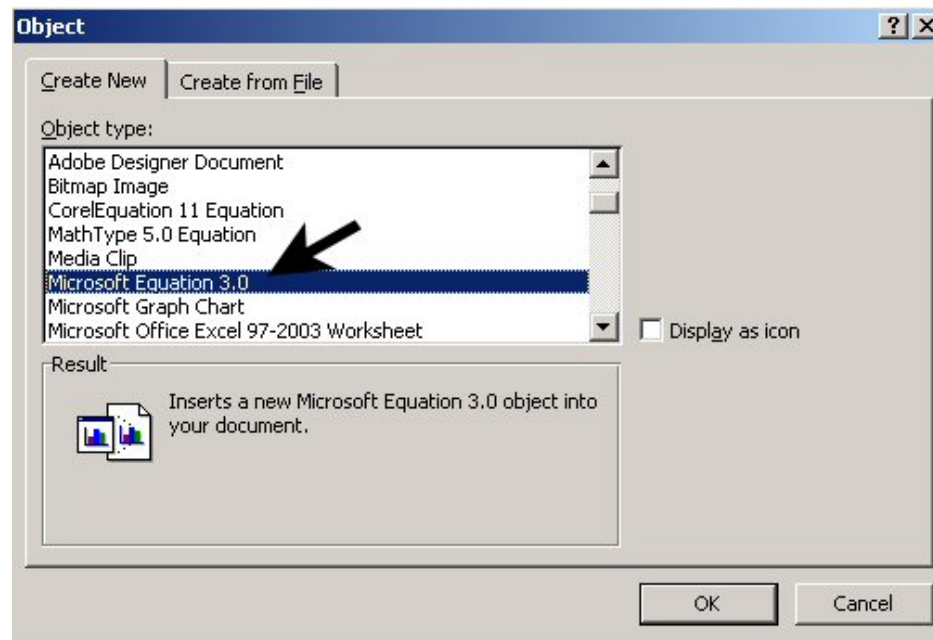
Object

?

Create New

Create from File

Object type:

Adobe Designer Document
Bitmap Image
CorelEquation 11 Equation
MathType 5.0 Equation
Media Clip
Microsoft Equation 3.0
Microsoft Graph Chart
Microsoft Office Excel 97-2003 Worksheet

Display as icon

Result

Inserts a new Microsoft Equation 3.0 object into your document.

OK

Cancel